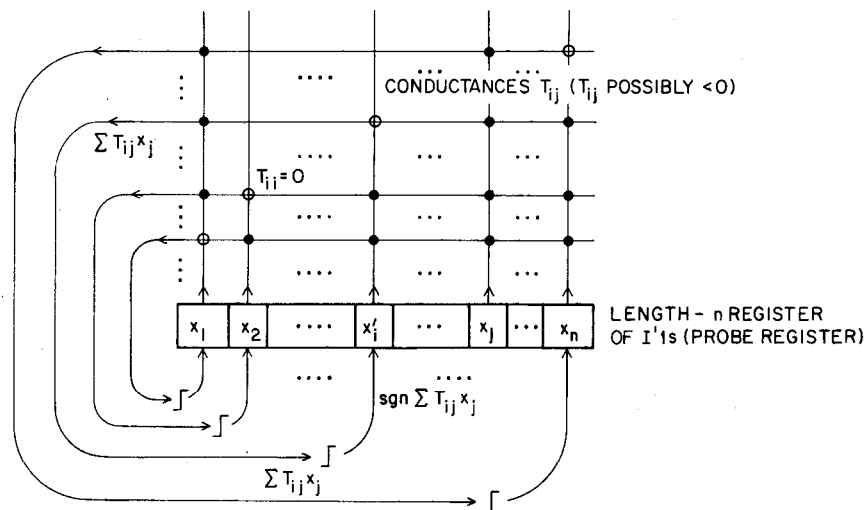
$\vdots$ .... ... ...

CONDUCTANCES $T_{ij}$ ($T_{ij}$ POSSIBLY <0)

$\sum T_{ij}x_j$

$\vdots$ .... ... ...

$T_{ii}=0$

$\vdots$ .... ... ...

$\vdots$ .... ... ...

| $x_1$ | $x_2$ | .... | $x_i'$ | ... | $x_j$ | ... | $x_n$ |
|---|---|---|---|---|---|---|---|

LENGTH - n REGISTER OF I'1s (PROBE REGISTER)

.... ....

sgn $\sum T_{ij}x_j$

$\sum T_{ij}x_j$